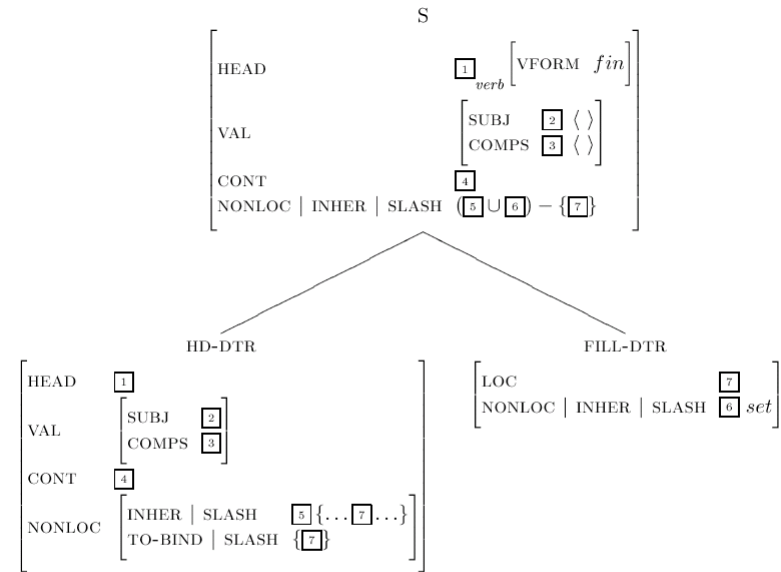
S

HEAD $\boxed{1}_{verb}$ [VFORM $fin$]

VAL [SUBJ $\boxed{2}$ $\langle\ \rangle$ / COMPS $\boxed{3}$ $\langle\ \rangle$]

CONT $\boxed{4}$

NONLOC | INHER | SLASH $(\boxed{5} \cup \boxed{6}) - \{\boxed{7}\}$

HD-DTR

HEAD $\boxed{1}$

VAL [SUBJ $\boxed{2}$ / COMPS $\boxed{3}$]

CONT $\boxed{4}$

NONLOC [INHER | SLASH $\boxed{5}\{\ldots\boxed{7}\ldots\}$ / TO-BIND | SLASH $\{\boxed{7}\}$]

FILL-DTR

LOC $\boxed{7}$

NONLOC | INHER | SLASH $\boxed{6}$ $set$